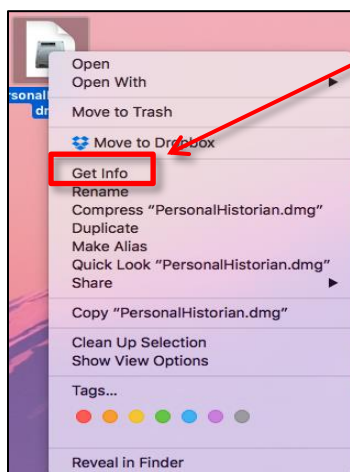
ersonal
dr

Open
Open With
Move to Trash
Move to Dropbox
Get Info
Rename
Compress "PersonalHistorian.dmg"
Duplicate
Make Alias
Quick Look "PersonalHistorian.dmg"
Share
Copy "PersonalHistorian.dmg"
Clean Up Selection
Show View Options
Tags...
Reveal in Finder